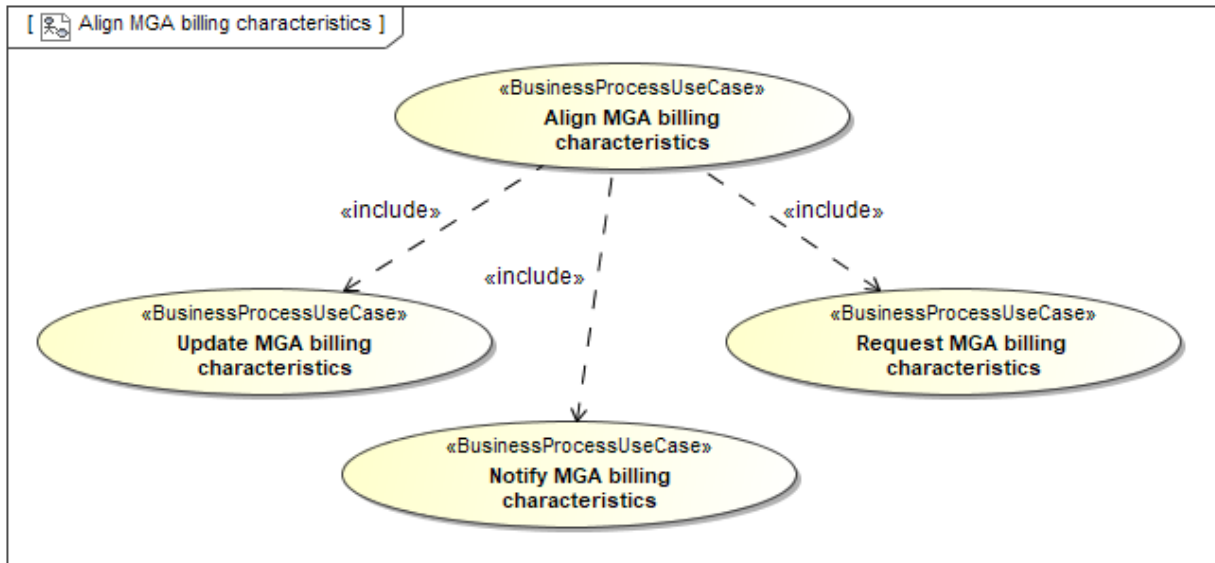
[ Align MGA billing characteristics ]

«BusinessProcessUseCase»
Align MGA billing characteristics

«include»

«include»

«include»

«BusinessProcessUseCase»
Update MGA billing characteristics

«BusinessProcessUseCase»
Request MGA billing characteristics

«BusinessProcessUseCase»
Notify MGA billing characteristics